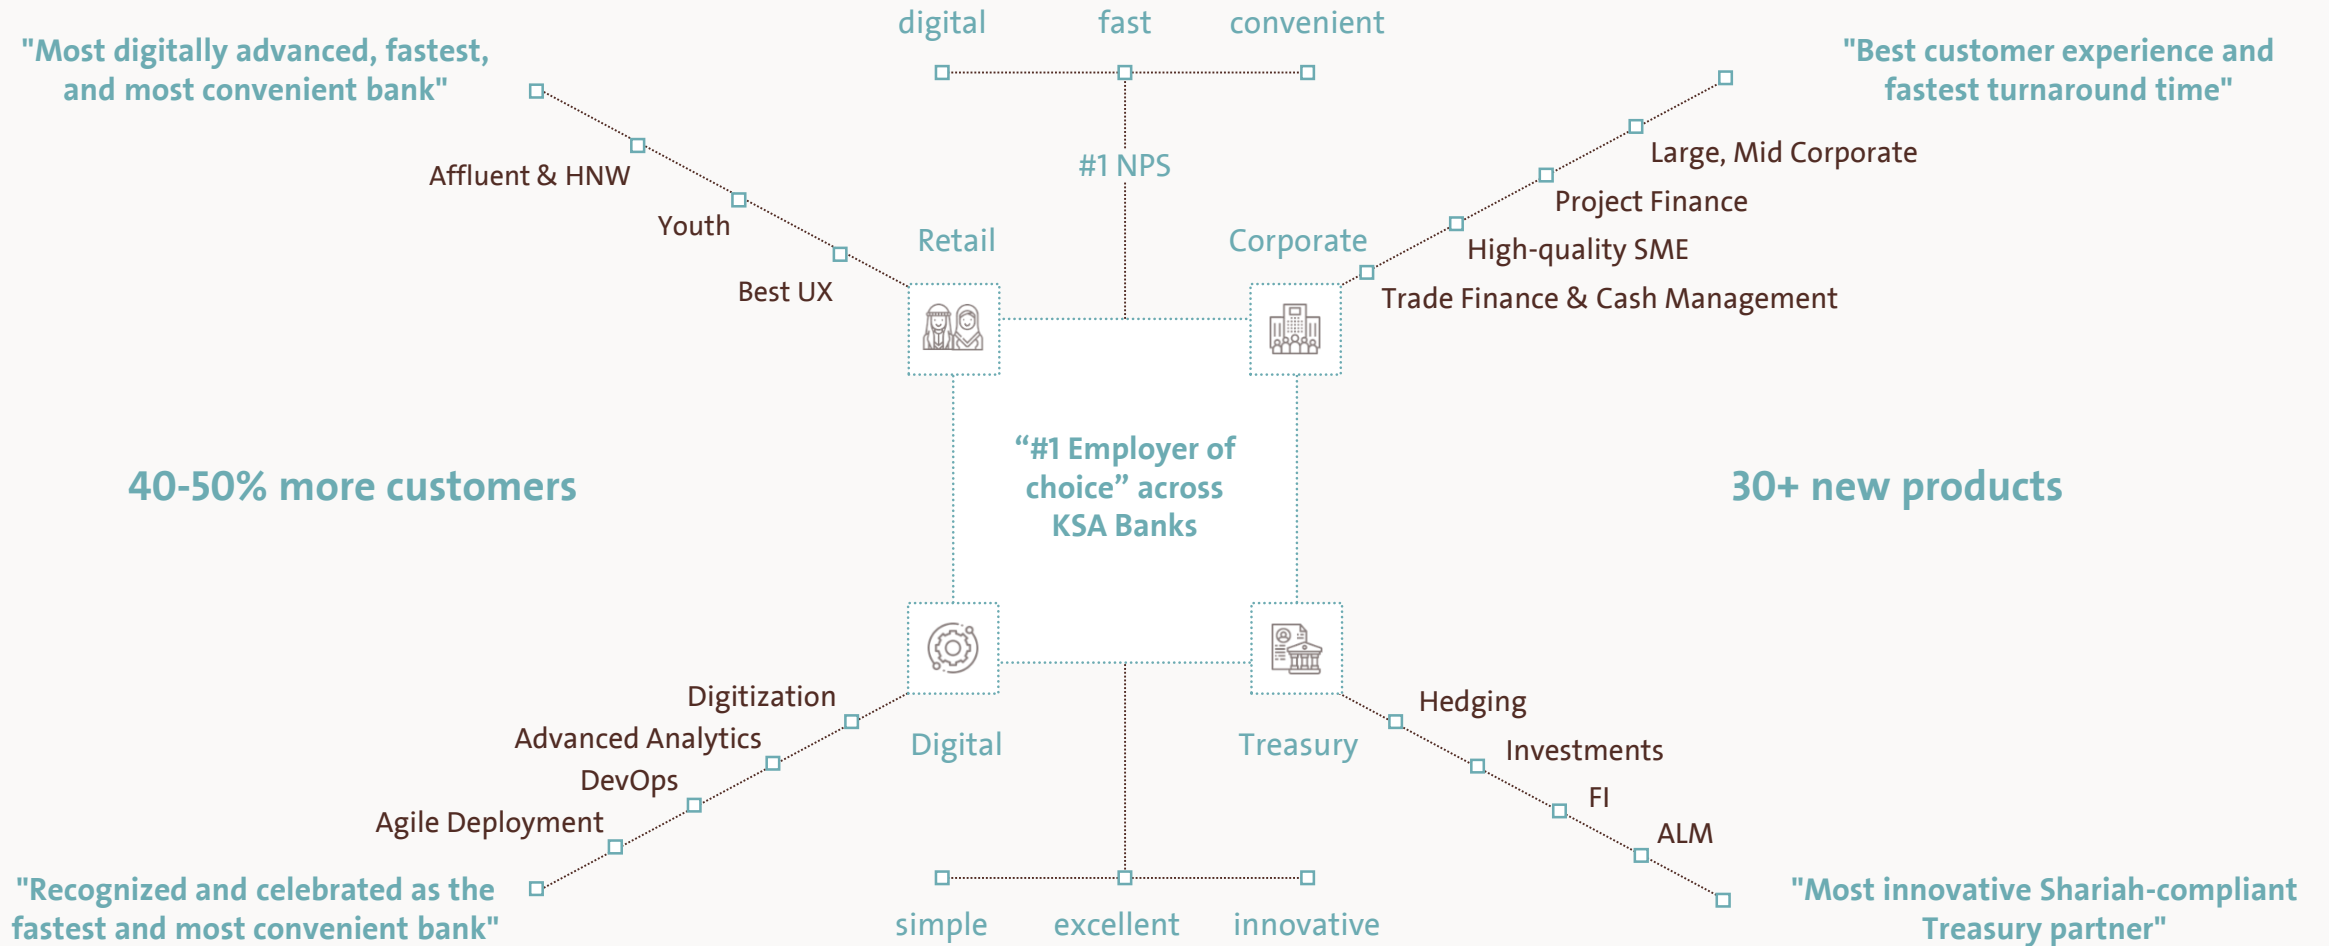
digital fast convenient

"Most digitally advanced, fastest, and most convenient bank"

"Best customer experience and fastest turnaround time"

#1 NPS

Affluent & HNW

Youth

Best UX

Retail

Corporate

Large, Mid Corporate

Project Finance

High-quality SME

Trade Finance & Cash Management

40-50% more customers

“#1 Employer of choice” across KSA Banks

30+ new products

Digitization

Advanced Analytics

DevOps

Agile Deployment

Digital

Treasury

Hedging

Investments

FI

ALM

"Recognized and celebrated as the fastest and most convenient bank"

"Most innovative Shariah-compliant Treasury partner"

simple excellent innovative